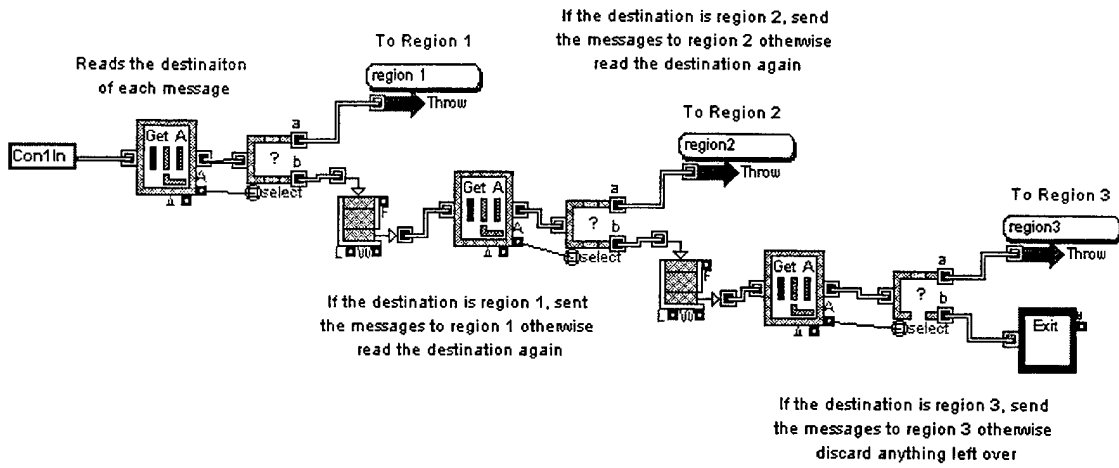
If the destination is region 2, send the messages to region 2 otherwise read the destination again

To Region 1

Reads the destinaiton of each message

region 1

Throw

Con1In

Get A

?

a

b

select

To Region 2

region2

Throw

Get A

?

a

b

select

To Region 3

region3

Throw

Get A

?

a

b

select

Exit

If the destination is region 1, sent the messages to region 1 otherwise read the destination again

If the destination is region 3, send the messages to region 3 otherwise discard anything left over